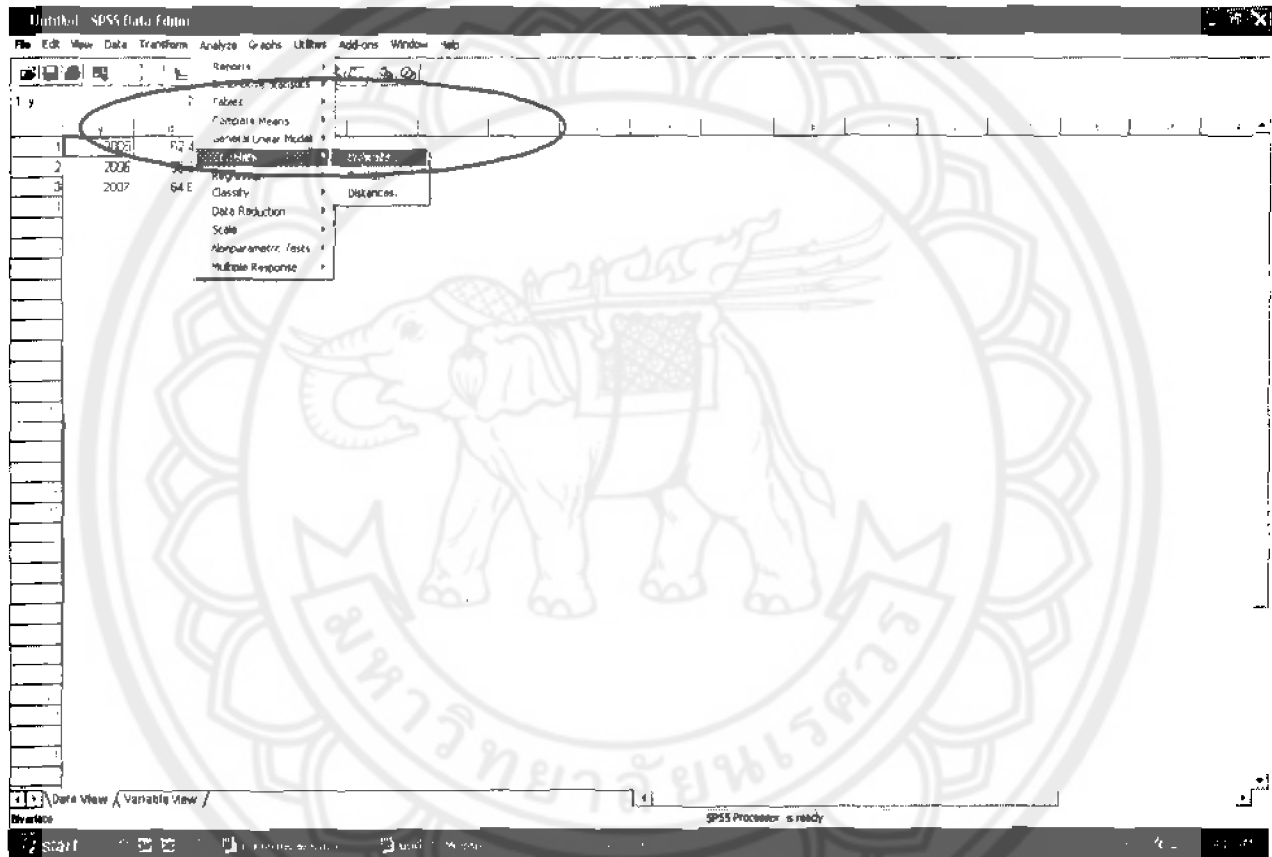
Untitled - SPSS Data Editor

File Edit View Data Transform Analyze Graphs Utilities Add-ons Window Help

1 : y

y

1 2005 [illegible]
2 2006 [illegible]
3 2007 64 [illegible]

Reports
Descriptive Statistics
Tables
Compare Means
General Linear Model
Correlate
Regression
Classify
Data Reduction
Scale
Nonparametric Tests
Multiple Response

Bivariate...
Partial...
Distances...

Data View / Variable View /

Bivariate

SPSS Processor is ready

start

มหาวิทยาลัยนเรศวร